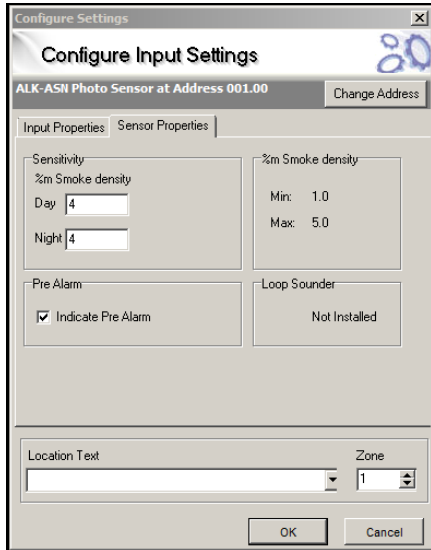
Configure Settings

Configure Input Settings

ALK-ASN Photo Sensor at Address 001.00

Change Address

Input Properties

Sensor Properties

Sensitivity

%m Smoke density

Day 4

Night 4

%m Smoke density

Min: 1.0

Max: 5.0

Pre Alarm

Indicate Pre Alarm

Loop Sounder

Not Installed

Location Text

Zone

1

OK

Cancel